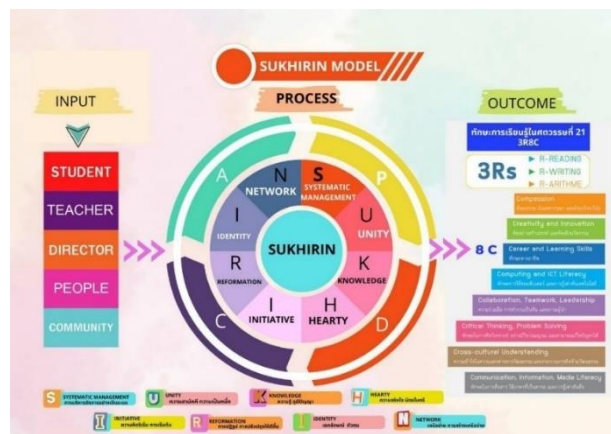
SUKHIRIN MODEL

INPUT

STUDENT

TEACHER

DIRECTOR

PEOPLE

COMMUNITY

PROCESS

A
N
S
P
NETWORK
SYSTEMATIC MANAGEMENT
I
IDENTITY
U
UNITY
SUKHIRIN
R
REFORMATION
K
KNOWLEDGE
I
INITIATIVE
H
HEARTY
C
D

OUTCOME

ทักษะการเรียนรู้ในศตวรรษที่ 21 3R8C

3Rs
R-READING
R-WRITING
R-ARITHME

8 C

Compassion
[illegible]

Creativity and Innovation
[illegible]

Career and Learning Skills
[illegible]

Computing and ICT Literacy
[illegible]

Collaboration, Teamwork, Leadership
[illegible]

Critical Thinking, Problem Solving
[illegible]

Cross-cultural Understanding
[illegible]

Communication, Information, Media Literacy
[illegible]

S SYSTEMATIC MANAGEMENT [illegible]
U UNITY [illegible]
K KNOWLEDGE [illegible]
H HEARTY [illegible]
I INITIATIVE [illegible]
R REFORMATION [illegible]
I IDENTITY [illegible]
N NETWORK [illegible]